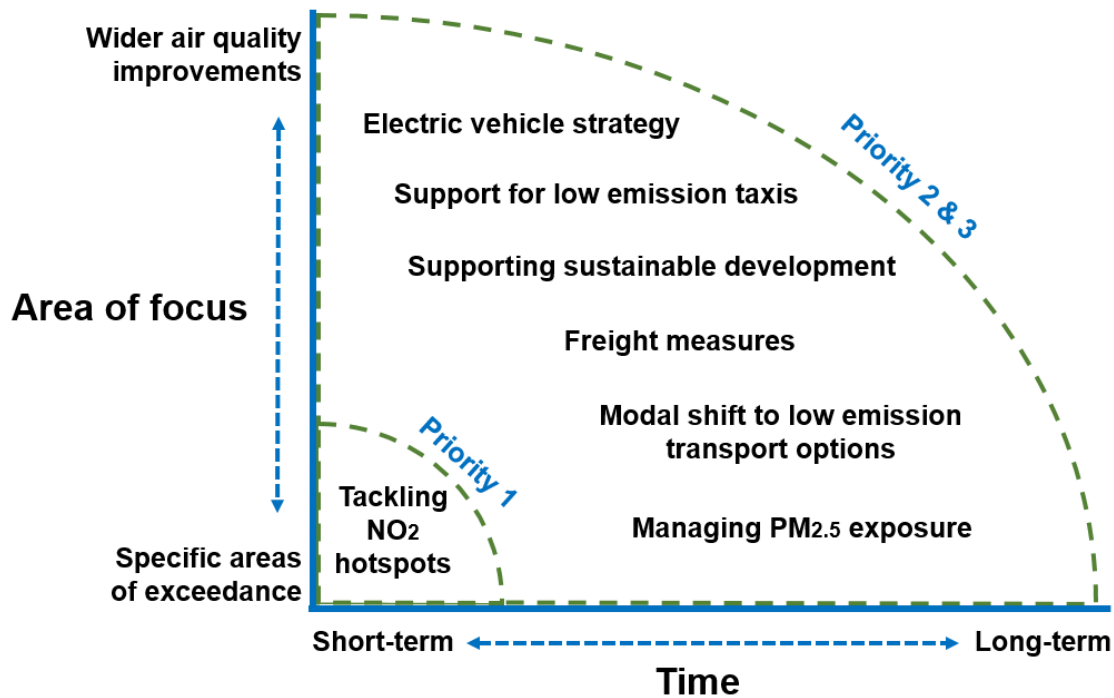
Wider air quality improvements

Electric vehicle strategy

Priority 2 & 3

Support for low emission taxis

Supporting sustainable development

Area of focus

Freight measures

Modal shift to low emission transport options

Priority 1

Tackling $NO_2$ hotspots

Managing $PM_{2.5}$ exposure

Specific areas of exceedance

Short-term

Long-term

Time